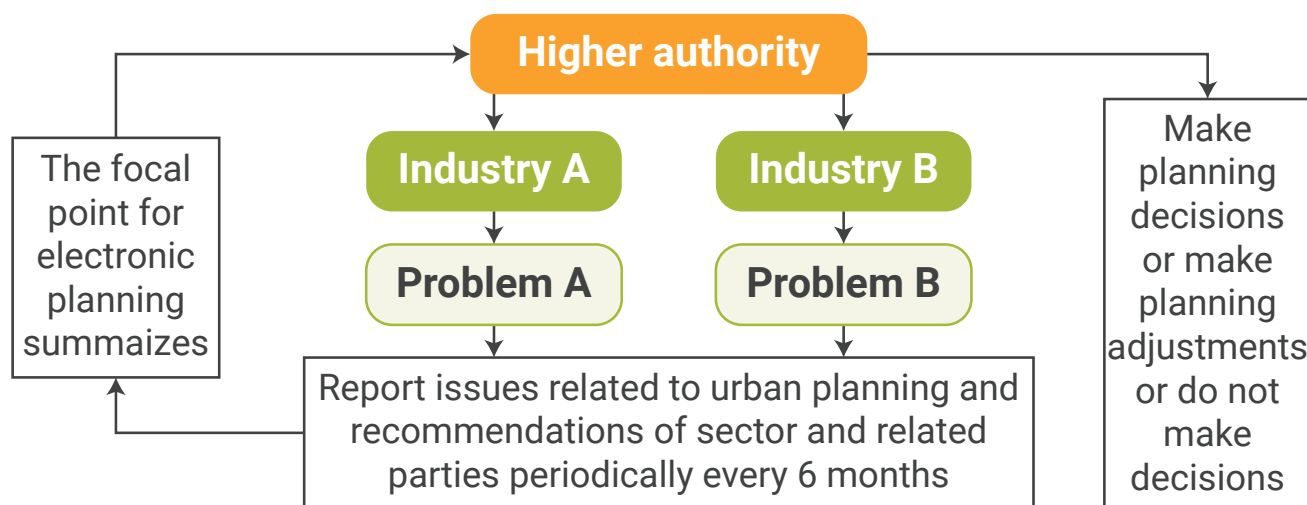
Higher authority

The focal point for electronic planning summaizes

Industry A

Problem A

Industry B

Problem B

Report issues related to urban planning and recommendations of sector and related parties periodically every 6 months

Make planning decisions or make planning adjustments or do not make decisions